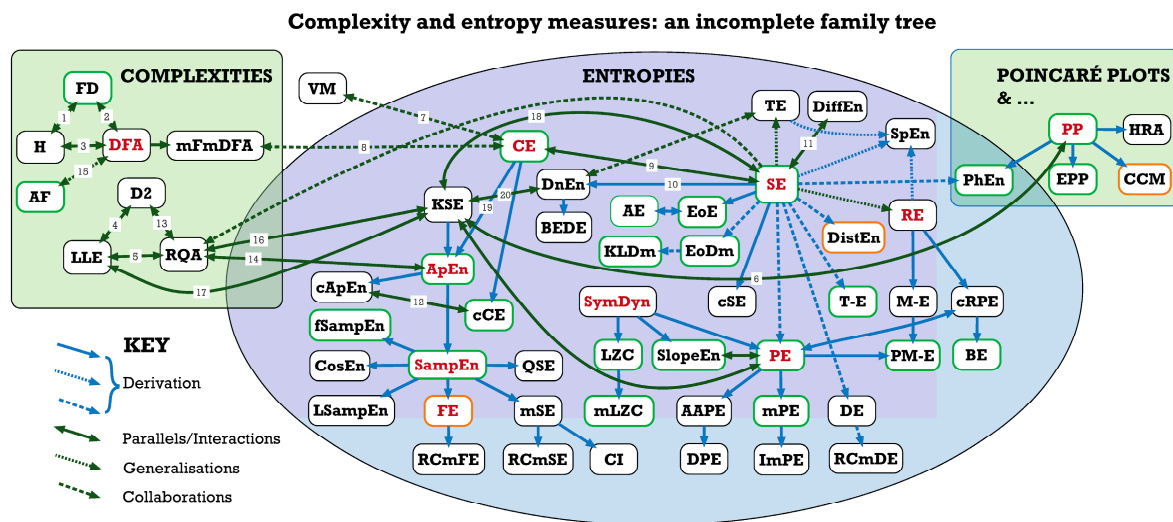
Complexity and entropy measures: an incomplete family tree

COMPLEXITIES

FD
H
DFA
mFmDFA
AF
D2
LLE
RQA

1
2
3
4
5
13
15

ENTROPIES

VM
TE
DiffEn
SpEn
CE
SE
RE
DistEn
KSE
DnEn
BEDE
AE
EoE
KLDm
EoDm
ApEn
cApEn
cCE
fSampEn
SampEn
CosEn
QSE
LSampEn
FE
mSE
RCmFE
RCmSE
CI
SymDyn
LZC
SlopeEn
PE
mLZC
AAPE
mPE
DE
DPE
ImPE
RCmDE
cSE
T-E
M-E
cRPE
PM-E
BE

6
7
8
9
10
11
12
14
16
17
18
19
20

POINCARÉ PLOTS & ...

PP
HRA
PhEn
EPP
CCM

KEY

Derivation

Parallels/Interactions

Generalisations

Collaborations